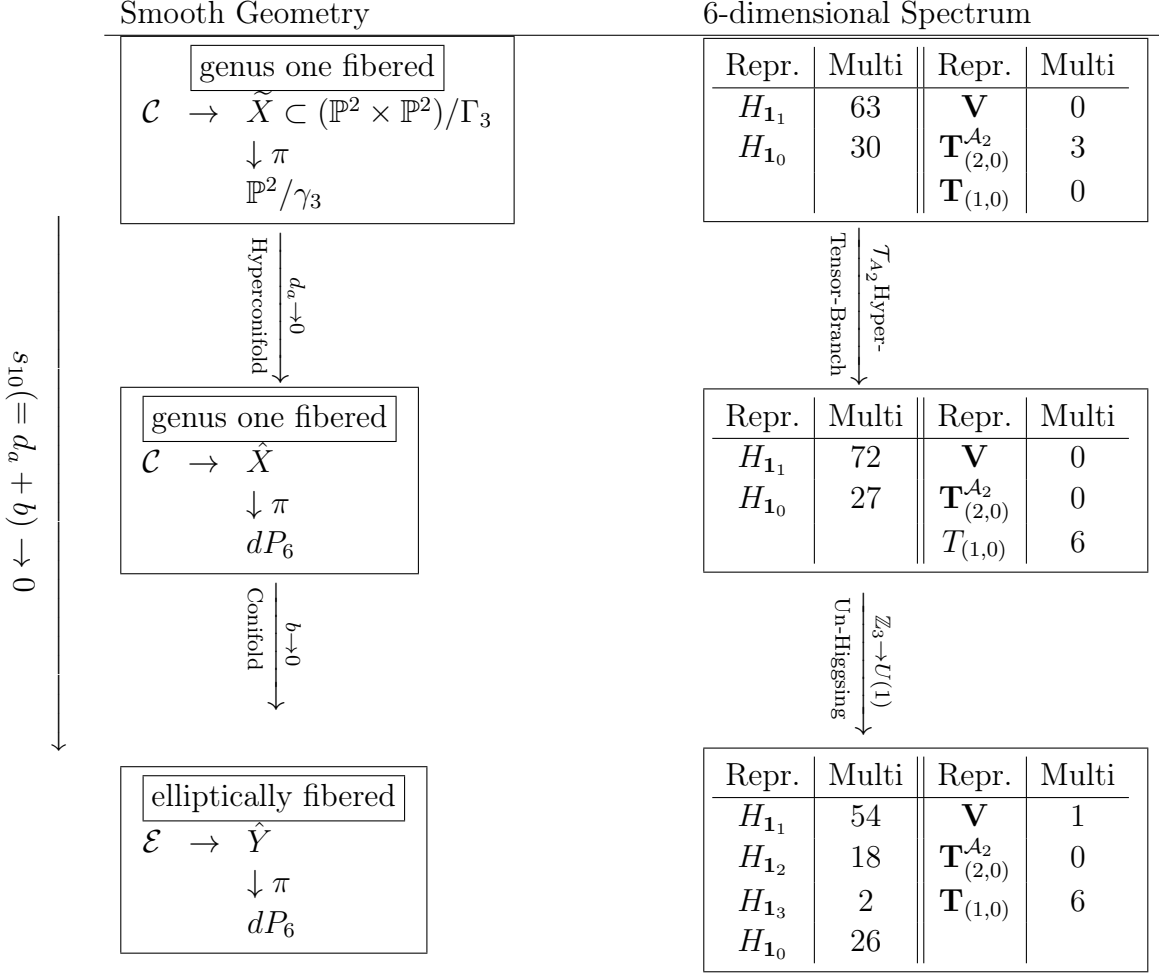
Smooth Geometry

6-dimensional Spectrum

genus one fibered
$\mathcal{C} \rightarrow \widetilde{X} \subset (\mathbb{P}^2 \times \mathbb{P}^2)/\Gamma_3$
$\downarrow \pi$
$\mathbb{P}^2/\gamma_3$

| Repr. | Multi | Repr. | Multi |
|---|---|---|---|
| $H_{\mathbf{1}_1}$ | 63 | $\mathbf{V}$ | 0 |
| $H_{\mathbf{1}_0}$ | 30 | $\mathbf{T}^{\mathcal{A}_2}_{(2,0)}$ | 3 |
| | | $\mathbf{T}_{(1,0)}$ | 0 |

$s_{10}(=d_a+b)\rightarrow 0$

Hyperconifold $d_a \rightarrow 0$

$\mathcal{T}_{A_2}$Hyper-Tensor-Branch

genus one fibered
$\mathcal{C} \rightarrow \hat{X}$
$\downarrow \pi$
$dP_6$

| Repr. | Multi | Repr. | Multi |
|---|---|---|---|
| $H_{\mathbf{1}_1}$ | 72 | $\mathbf{V}$ | 0 |
| $H_{\mathbf{1}_0}$ | 27 | $\mathbf{T}^{\mathcal{A}_2}_{(2,0)}$ | 0 |
| | | $T_{(1,0)}$ | 6 |

Conifold $b \rightarrow 0$

$\mathbb{Z}_3 \rightarrow U(1)$ Un-Higgsing

elliptically fibered
$\mathcal{E} \rightarrow \hat{Y}$
$\downarrow \pi$
$dP_6$

| Repr. | Multi | Repr. | Multi |
|---|---|---|---|
| $H_{\mathbf{1}_1}$ | 54 | $\mathbf{V}$ | 1 |
| $H_{\mathbf{1}_2}$ | 18 | $\mathbf{T}^{\mathcal{A}_2}_{(2,0)}$ | 0 |
| $H_{\mathbf{1}_3}$ | 2 | $\mathbf{T}_{(1,0)}$ | 6 |
| $H_{\mathbf{1}_0}$ | 26 | | |